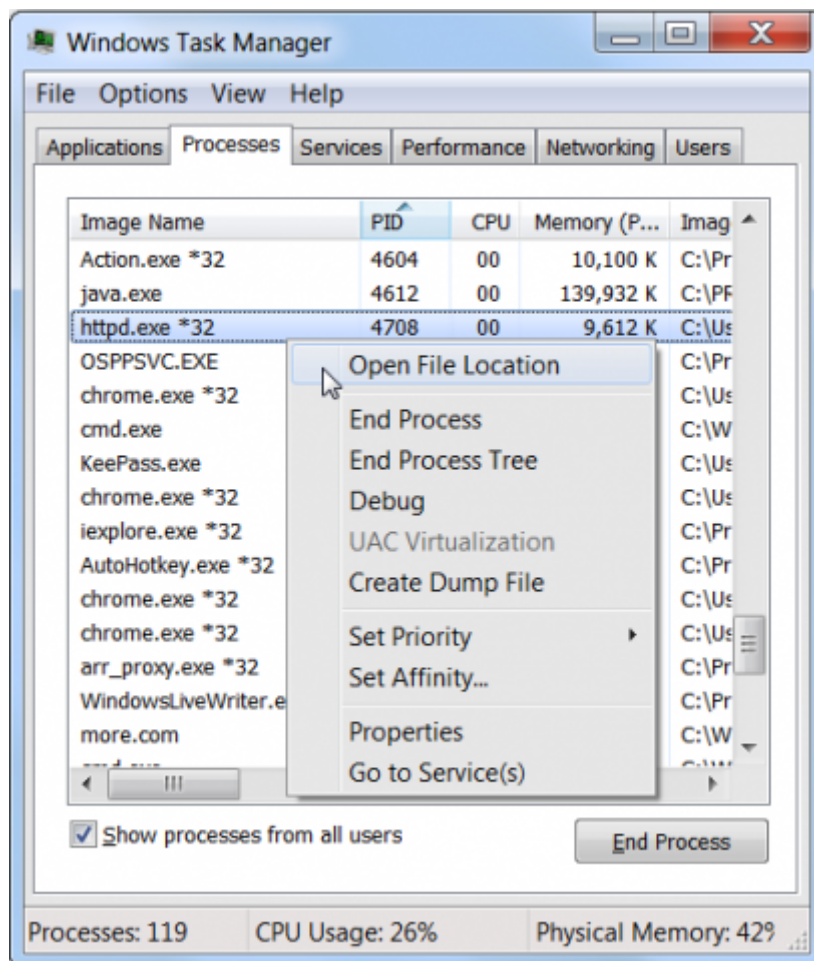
Windows Task Manager

File Options View Help

Applications Processes Services Performance Networking Users

| Image Name | PID | CPU | Memory (P... | Imag |
|---|---|---|---|---|
| Action.exe *32 | 4604 | 00 | 10,100 K | C:\Pr |
| java.exe | 4612 | 00 | 139,932 K | C:\PR |
| httpd.exe *32 | 4708 | 00 | 9,612 K | C:\Us |
| OSPPSVC.EXE | | | | C:\Pr |
| chrome.exe *32 | | | | C:\Us |
| cmd.exe | | | | C:\W |
| KeePass.exe | | | | C:\Us |
| chrome.exe *32 | | | | C:\Us |
| iexplore.exe *32 | | | | C:\Pr |
| AutoHotkey.exe *32 | | | | C:\Pr |
| chrome.exe *32 | | | | C:\Us |
| chrome.exe *32 | | | | C:\Us |
| arr_proxy.exe *32 | | | | C:\Pr |
| WindowsLiveWriter.e | | | | C:\Pr |
| more.com | | | | C:\W |
| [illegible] | | | | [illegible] |

Open File Location
End Process
End Process Tree
Debug
UAC Virtualization
Create Dump File
Set Priority
Set Affinity...
Properties
Go to Service(s)

Show processes from all users

End Process

Processes: 119 CPU Usage: 26% Physical Memory: 429